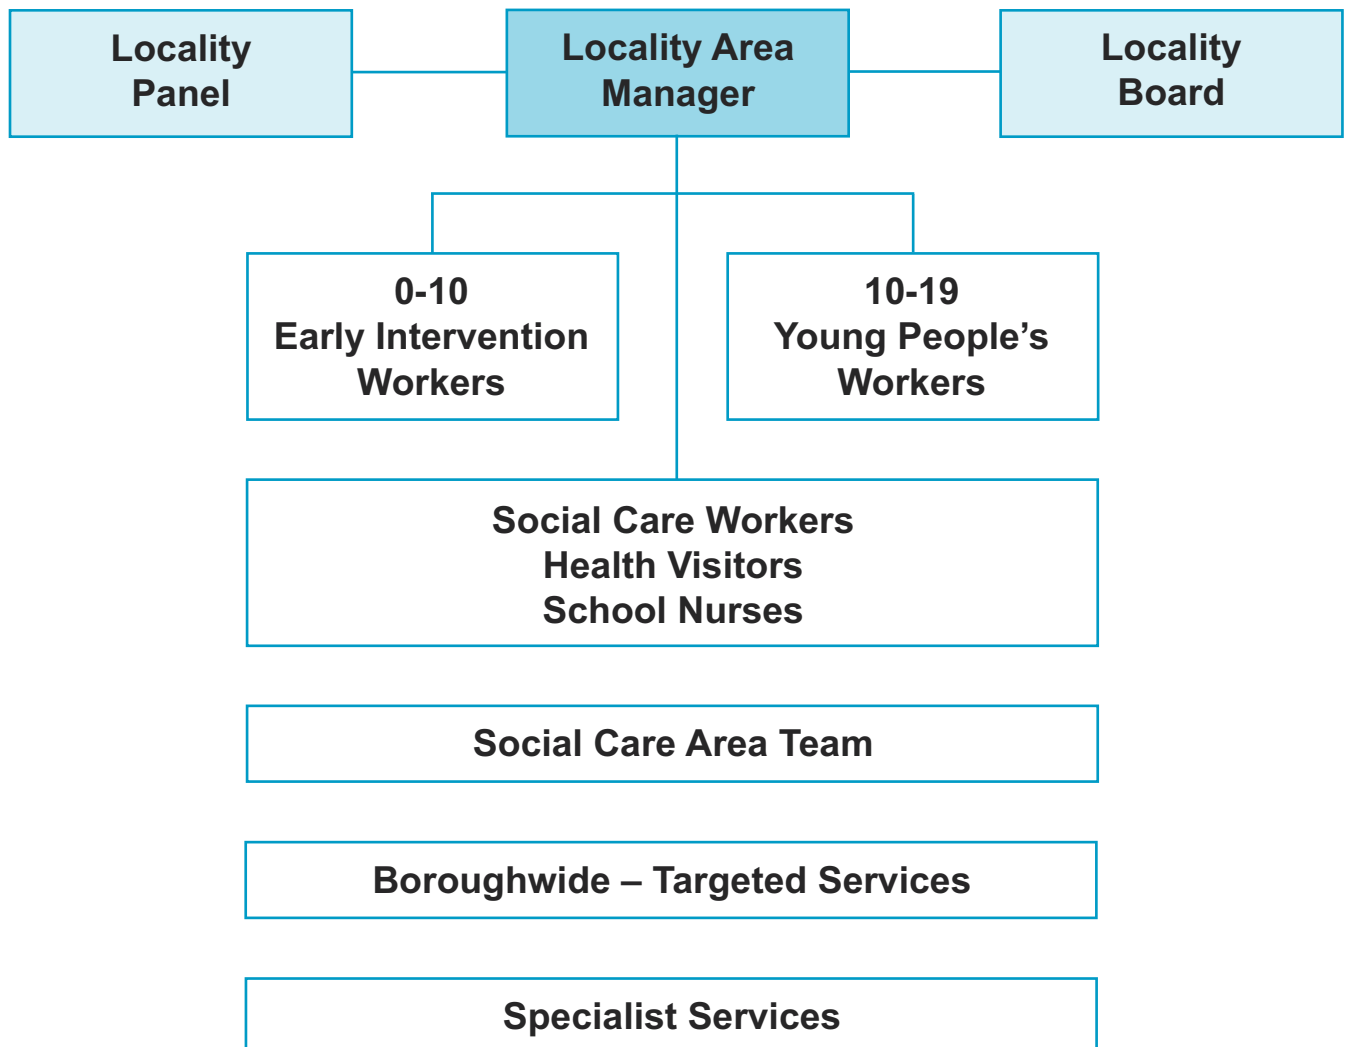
Locality Panel

Locality Area Manager

Locality Board

0-10
Early Intervention Workers

10-19
Young People’s Workers

Social Care Workers
Health Visitors
School Nurses

Social Care Area Team

Boroughwide – Targeted Services

Specialist Services